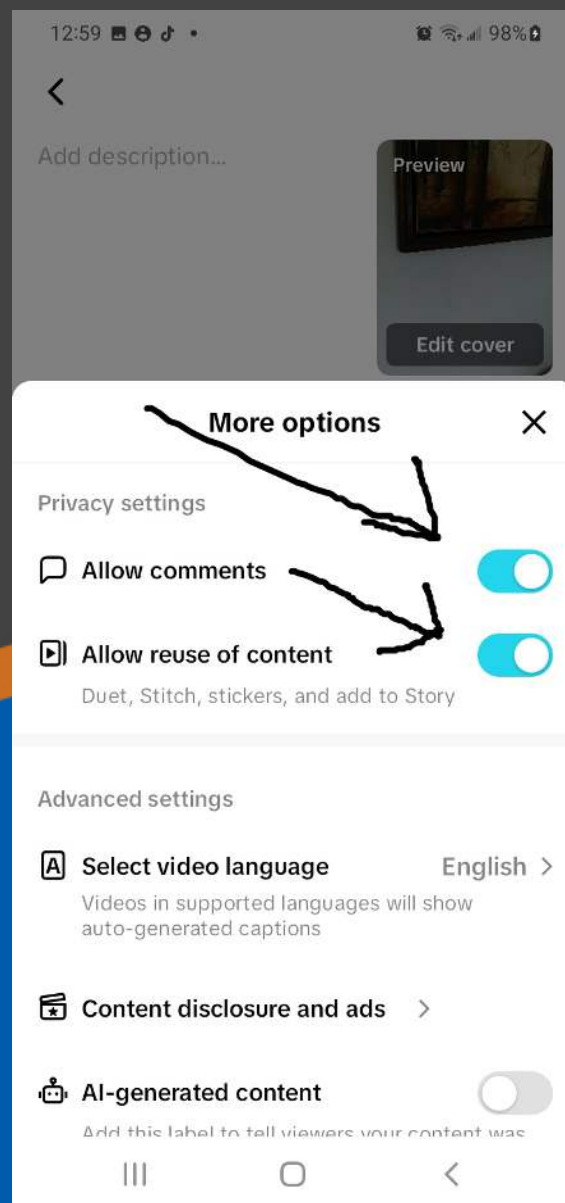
12:59 98%

<

Add description...

Preview

Edit cover

More options

Privacy settings

Allow comments

Allow reuse of content

Duet, Stitch, stickers, and add to Story

Advanced settings

Select video language

English >

Videos in supported languages will show auto-generated captions

Content disclosure and ads >

AI-generated content

Add this label to tell viewers your content was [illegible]